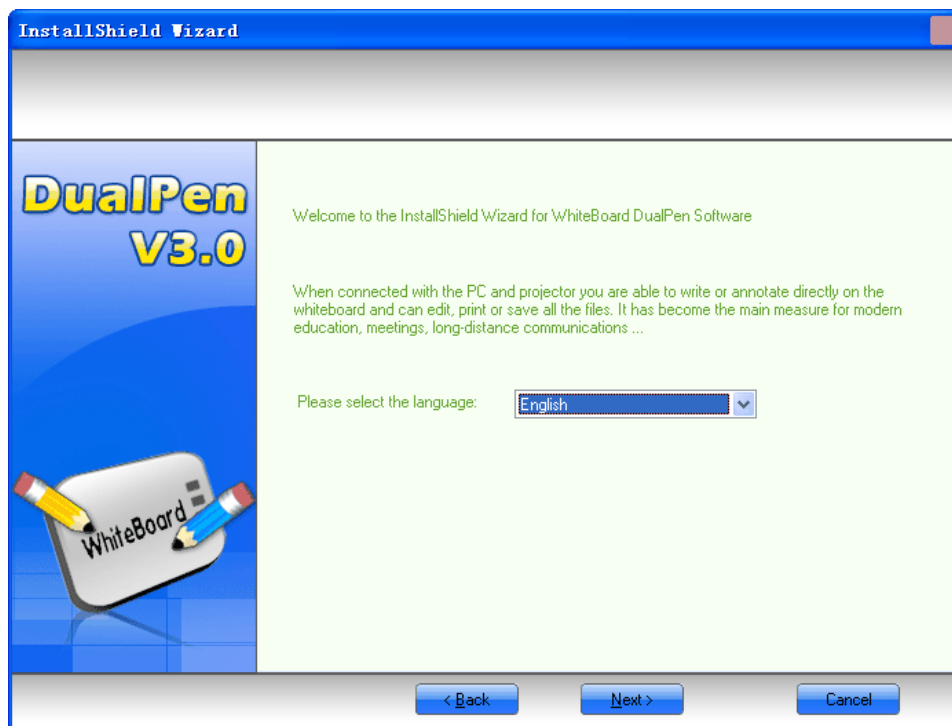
InstallShield Wizard

DualPen V3.0

WhiteBoard

Welcome to the InstallShield Wizard for WhiteBoard DualPen Software

When connected with the PC and projector you are able to write or annotate directly on the whiteboard and can edit, print or save all the files. It has become the main measure for modern education, meetings, long-distance communications ...

Please select the language:

English

< Back

Next >

Cancel